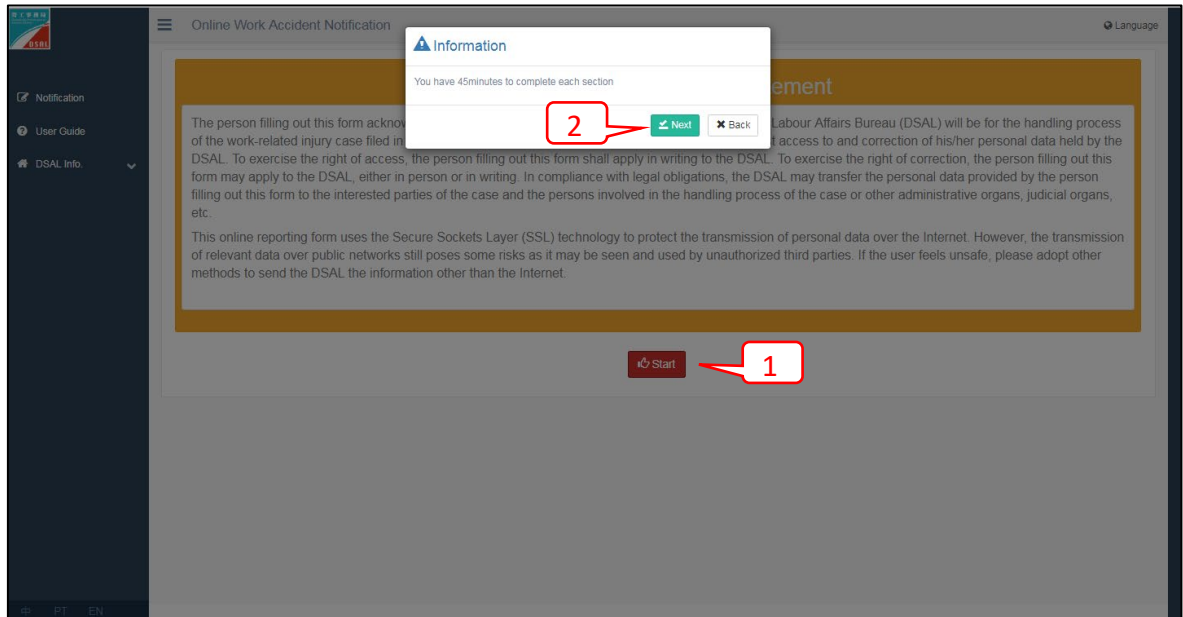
DSAL

Online Work Accident Notification

Language

Notification

User Guide

DSAL Info.

Information

You have 45minutes to complete each section

2

Next

Back

ement

The person filling out this form acknov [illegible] Labour Affairs Bureau (DSAL) will be for the handling process of the work-related injury case filed in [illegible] t access to and correction of his/her personal data held by the DSAL. To exercise the right of access, the person filling out this form shall apply in writing to the DSAL. To exercise the right of correction, the person filling out this form may apply to the DSAL, either in person or in writing. In compliance with legal obligations, the DSAL may transfer the personal data provided by the person filling out this form to the interested parties of the case and the persons involved in the handling process of the case or other administrative organs, judicial organs, etc.

This online reporting form uses the Secure Sockets Layer (SSL) technology to protect the transmission of personal data over the Internet. However, the transmission of relevant data over public networks still poses some risks as it may be seen and used by unauthorized third parties. If the user feels unsafe, please adopt other methods to send the DSAL the information other than the Internet.

Start

1

中 PT EN